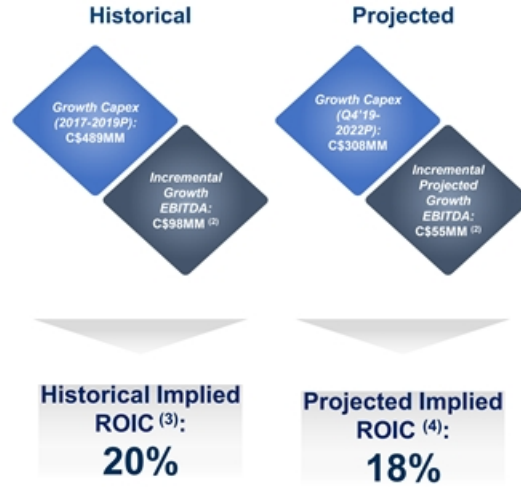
Historical

Growth Capex (2017-2019P): C$489MM

Incremental Growth EBITDA: C$98MM $^{(2)}$

Historical Implied ROIC $^{(3)}$: 20%

Projected

Growth Capex (Q4'19-2022P): C$308MM

Incremental Projected Growth EBITDA: C$55MM $^{(2)}$

Projected Implied ROIC $^{(4)}$: 18%